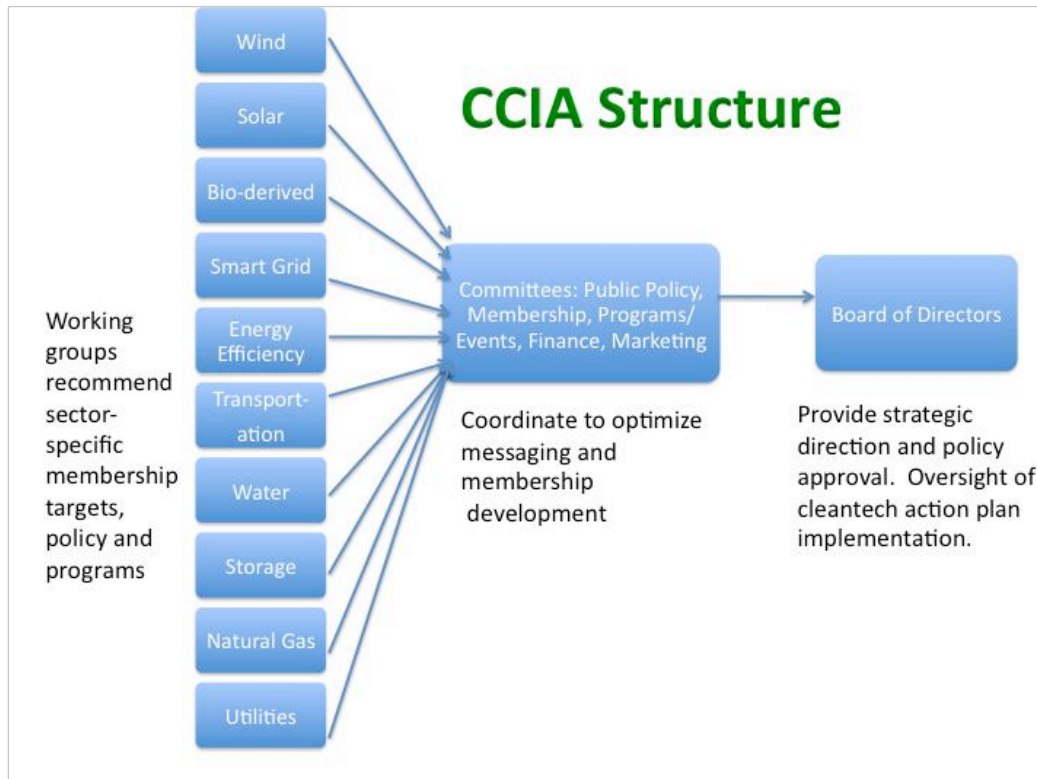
CCIA Structure

Working groups recommend sector-specific membership targets, policy and programs

Wind

Solar

Bio-derived

Smart Grid

Energy Efficiency

Transportation

Water

Storage

Natural Gas

Utilities

Committees: Public Policy, Membership, Programs/ Events, Finance, Marketing

Coordinate to optimize messaging and membership development

Board of Directors

Provide strategic direction and policy approval. Oversight of cleantech action plan implementation.